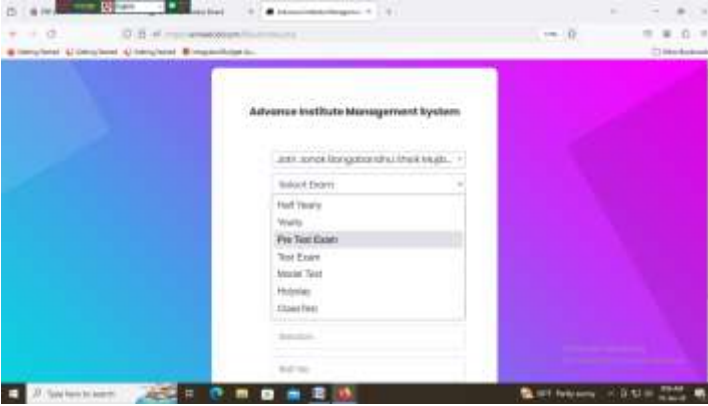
Advance Institute Management System

Joint Jonok Bangabandhu Sheik Mujib...

Select Exam

Half Yearly
Yearly
Pre Test Exam
Test Exam
Model Test
Holyday
Class Test

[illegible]

Roll No

Type here to search

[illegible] Partly sunny